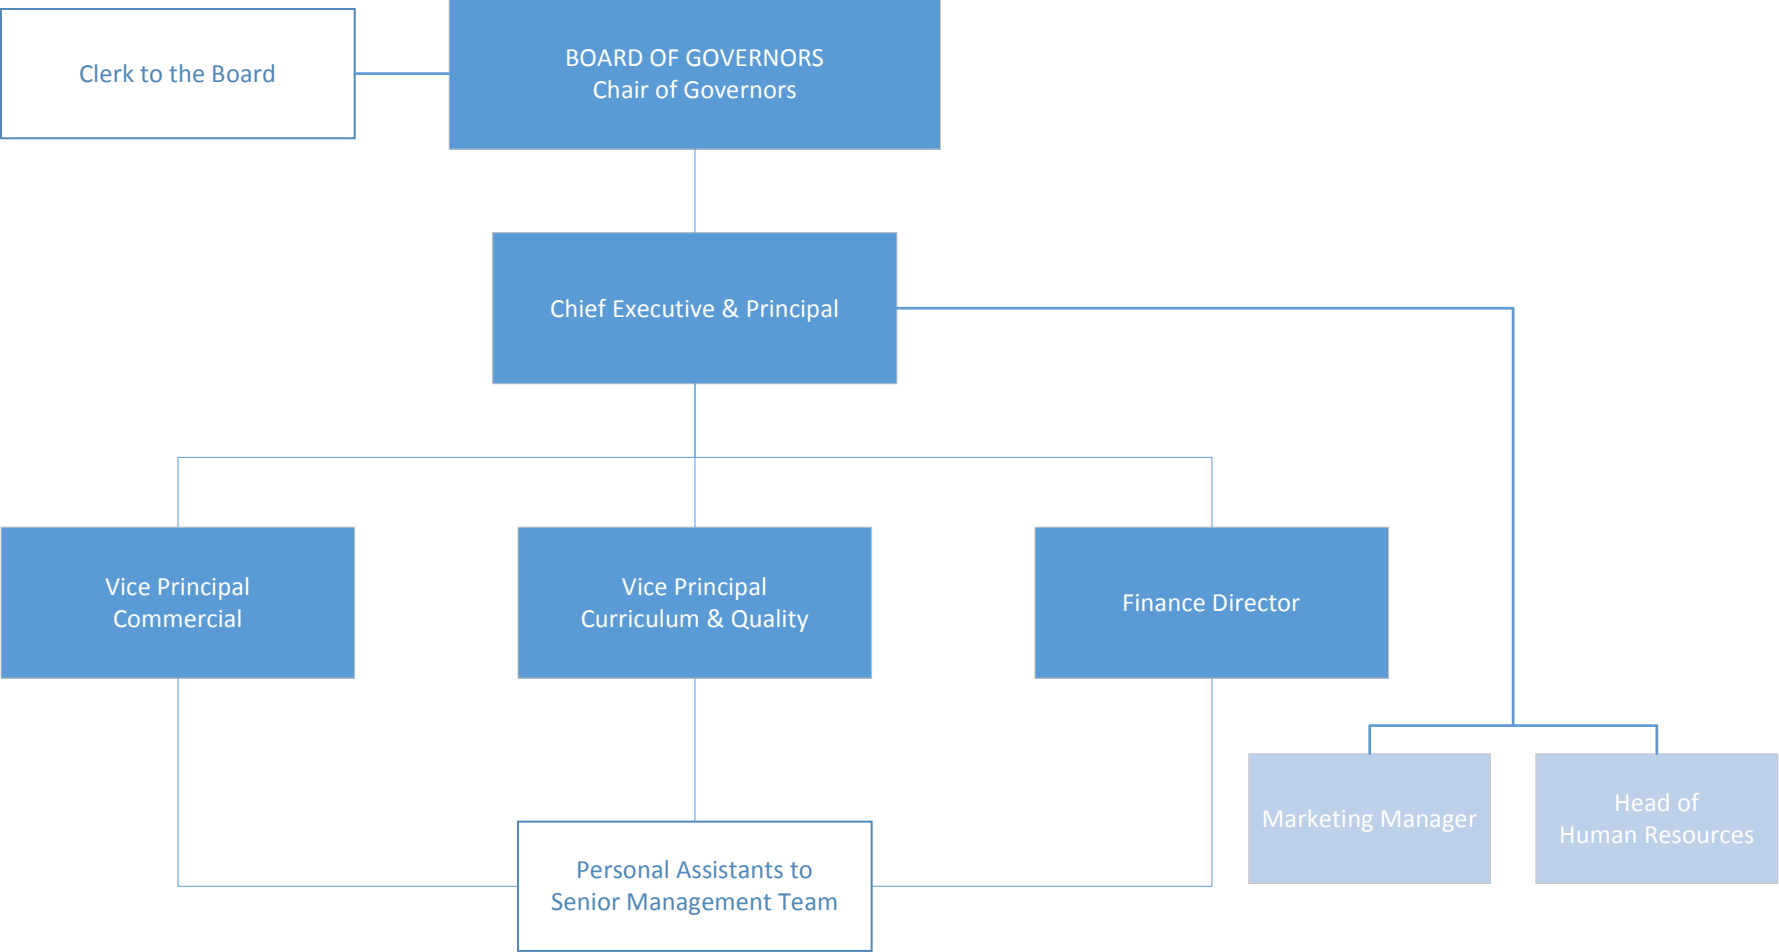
Clerk to the Board

BOARD OF GOVERNORS
Chair of Governors

Chief Executive & Principal

Vice Principal
Commercial

Vice Principal
Curriculum & Quality

Finance Director

Marketing Manager

Head of
Human Resources

Personal Assistants to
Senior Management Team